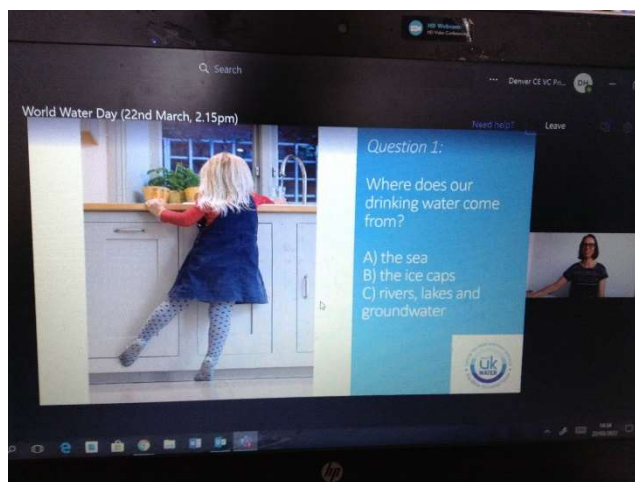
HD Webcam

Search

Denver CE VC Pri...

DH

World Water Day (22nd March, 2.15pm)

Need help?

Leave

Question 1:

Where does our drinking water come from?

A) the sea
B) the ice caps
C) rivers, lakes and groundwater

UK WATER

hp